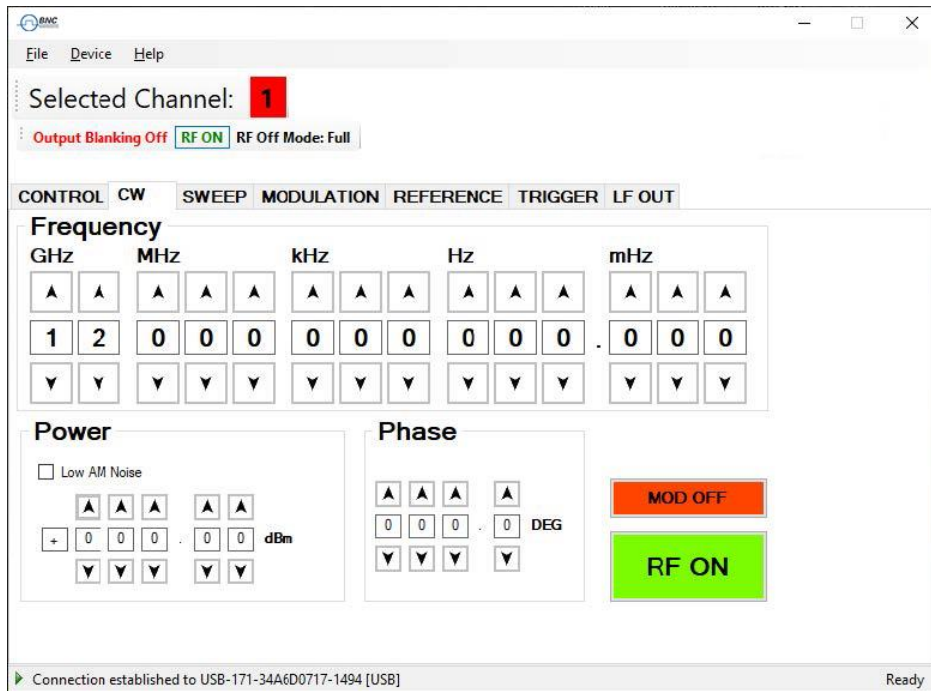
BNC

File Device Help

Selected Channel: 1

Output Blanking Off RF ON RF Off Mode: Full

CONTROL CW SWEEP MODULATION REFERENCE TRIGGER LF OUT

Frequency

GHz MHz kHz Hz mHz

1 2 0 0 0 0 0 0 0 0 0 . 0 0 0

Power

Low AM Noise

+ 0 0 0 . 0 0 dBm

Phase

0 0 0 . 0 DEG

MOD OFF

RF ON

Connection established to USB-171-34A6D0717-1494 [USB]

Ready